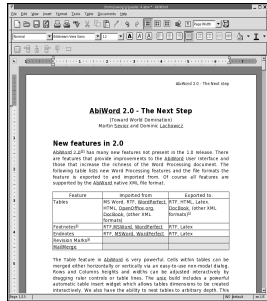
File Edit View Insert Format Tools Table Documents Help

Normal | Bitstream Vera Sans | 12 | Page Width

AbiWord 2.0 - The next step

AbiWord 2.0 - The Next Step

(Toward World Domination)

Martin Sevior and Dom Lachowicz

New features in 2.0

AbiWord 2.0 has many new features not present in the 1.0 release. There are features that provide improvements to the AbiWord User interface and those that increase the richness of the Word Processing document. The following table lists new Word Processing features and the file formats the feature is exported to and imported from. Of course all features are supported by the AbiWord native XML file format.

| Feature | Imported from | Exported to |
|---|---|---|
| Tables | MS Word, WordPerfect, HTML, OpenOffice.org, DocBook (other XML formats) | RTF, HTML, Latex, DocBook, (other XML formats) |
| Footnotes | RTF, MSWord, WordPerfect | RTF, Latex |
| Endnotes | RTF, MSWord, WordPerfect | RTF, Latex |
| Revision Marks | | |
| MailMerge | | |

The Table feature in AbiWord is very powerful. Cells within tables can be merged either horizontally or vertically via an easy-to-use non-modal dialog. Rows and Columns heights and widths can be adjusted interactively by dragging ruler controls or table lines. The AbiWord build includes a powerful automatic table insert widget which allows table dimensions to be created interactively. We also have the ability to nest tables to arbitrary depth. This

Page 1/13 | INS | default | en-US